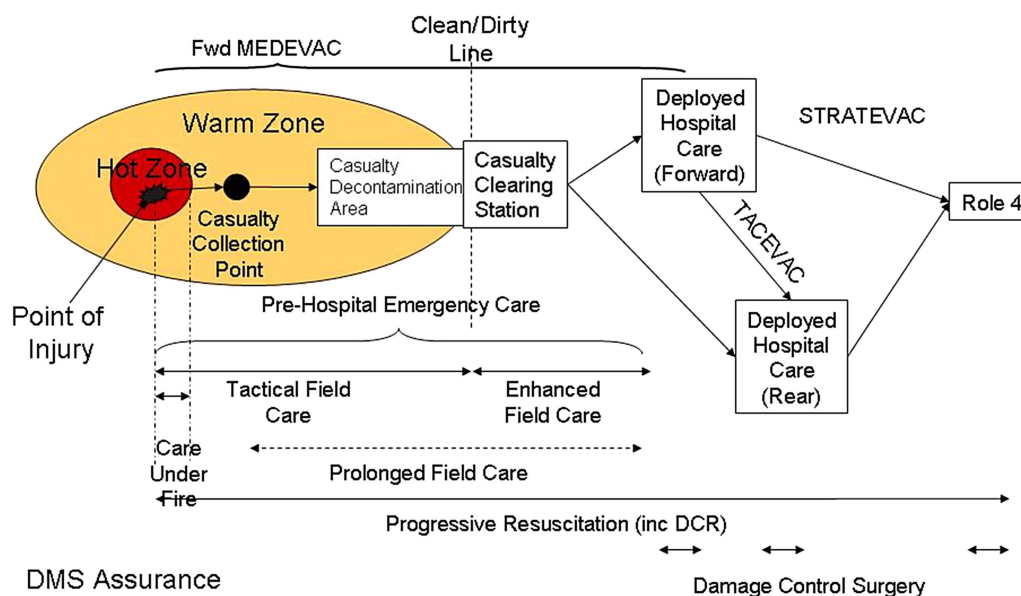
Fwd MEDEVAC

Clean/Dirty Line

Warm Zone

Hot Zone

Casualty Collection Point

Casualty Decontamination Area

Casualty Clearing Station

Deployed Hospital Care (Forward)

STRATEVAC

TACEVAC

Role 4

Deployed Hospital Care (Rear)

Point of Injury

Pre-Hospital Emergency Care

Tactical Field Care

Enhanced Field Care

Care Under Fire

Prolonged Field Care

Progressive Resuscitation (inc DCR)

DMS Assurance

Damage Control Surgery